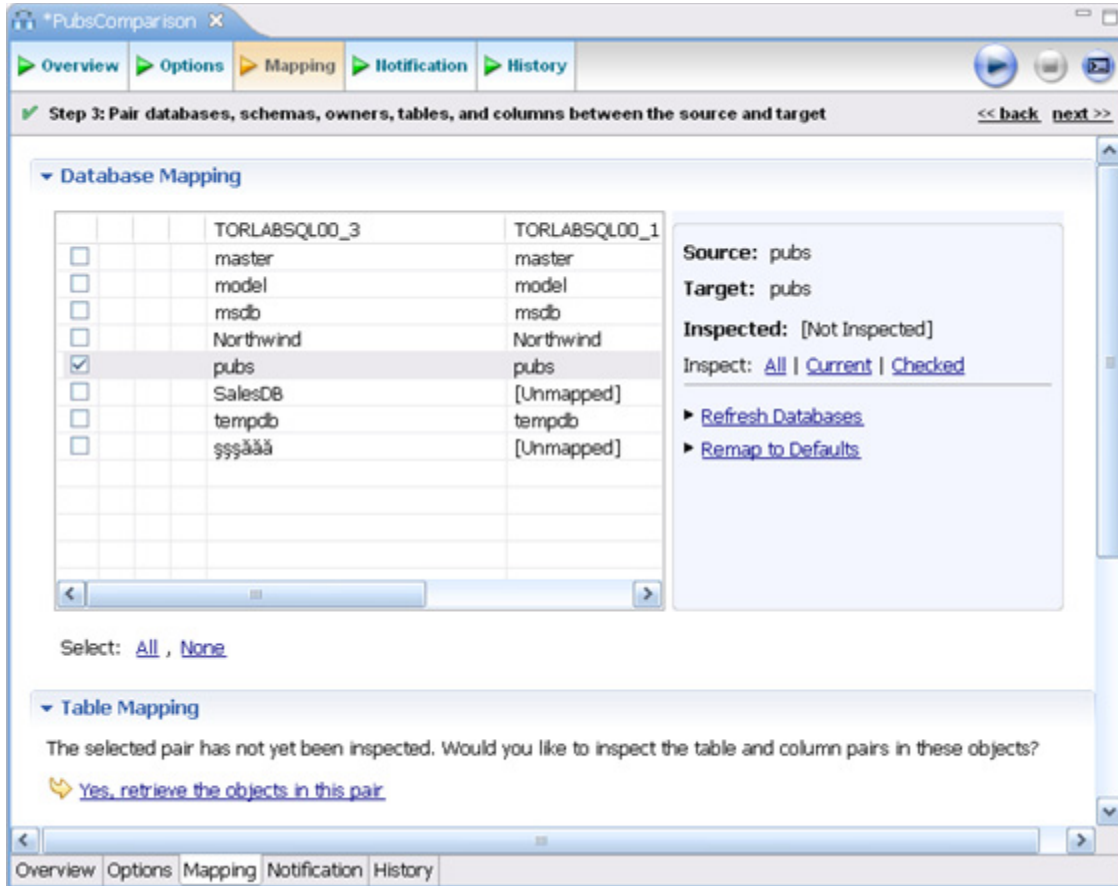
*PubsComparison

Overview | Options | Mapping | Notification | History

Step 3: Pair databases, schemas, owners, tables, and columns between the source and target

<< back next >>

Database Mapping

| | TORLABSQL00_3 | TORLABSQL00_1 |
|---|---|---|
| ☐ | master | master |
| ☐ | model | model |
| ☐ | msdb | msdb |
| ☐ | Northwind | Northwind |
| ☑ | pubs | pubs |
| ☐ | SalesDB | [Unmapped] |
| ☐ | tempdb | tempdb |
| ☐ | şşşăăă | [Unmapped] |

Source: pubs
Target: pubs
Inspected: [Not Inspected]
Inspect: All | Current | Checked

Refresh Databases
Remap to Defaults

Select: All , None

Table Mapping

The selected pair has not yet been inspected. Would you like to inspect the table and column pairs in these objects?

Yes, retrieve the objects in this pair

Overview | Options | Mapping | Notification | History